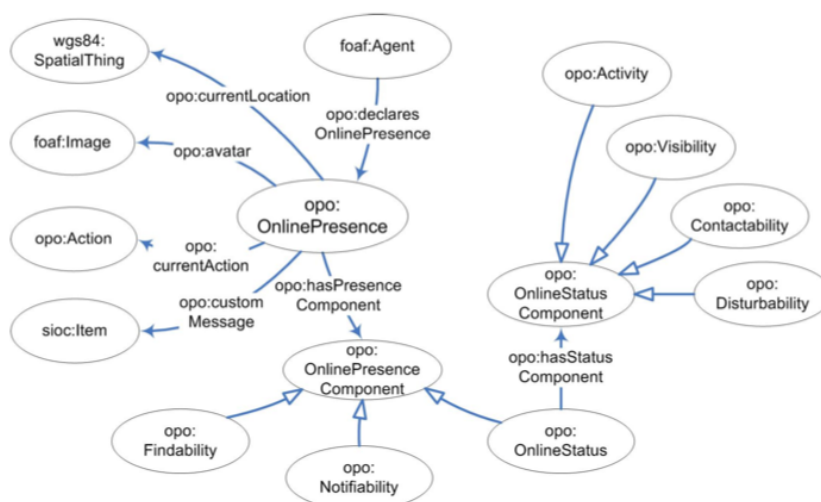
wgs84:
SpatialThing

foaf:Agent

opo:currentLocation

opo:declares
OnlinePresence

foaf:Image

opo:avatar

opo:
OnlinePresence

opo:Action

opo:
currentAction

opo:hasPresence
Component

opo:custom
Message

sioc:Item

opo:
OnlinePresence
Component

opo:
Findability

opo:
Notifiability

opo:
OnlineStatus

opo:hasStatus
Component

opo:
OnlineStatus
Component

opo:Activity

opo:Visibility

opo:
Contactability

opo:
Disturbability